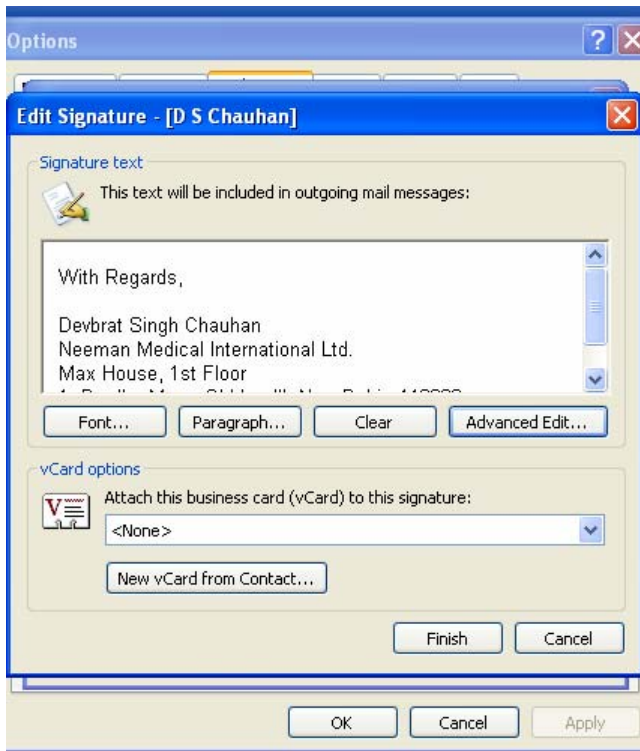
Options

Edit Signature - [D S Chauhan]

Signature text

This text will be included in outgoing mail messages:

With Regards,

Devbrat Singh Chauhan
Neeman Medical International Ltd.
Max House, 1st Floor
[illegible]

Font... Paragraph... Clear Advanced Edit...

vCard options

Attach this business card (vCard) to this signature:

<None>

New vCard from Contact...

Finish Cancel

OK Cancel Apply